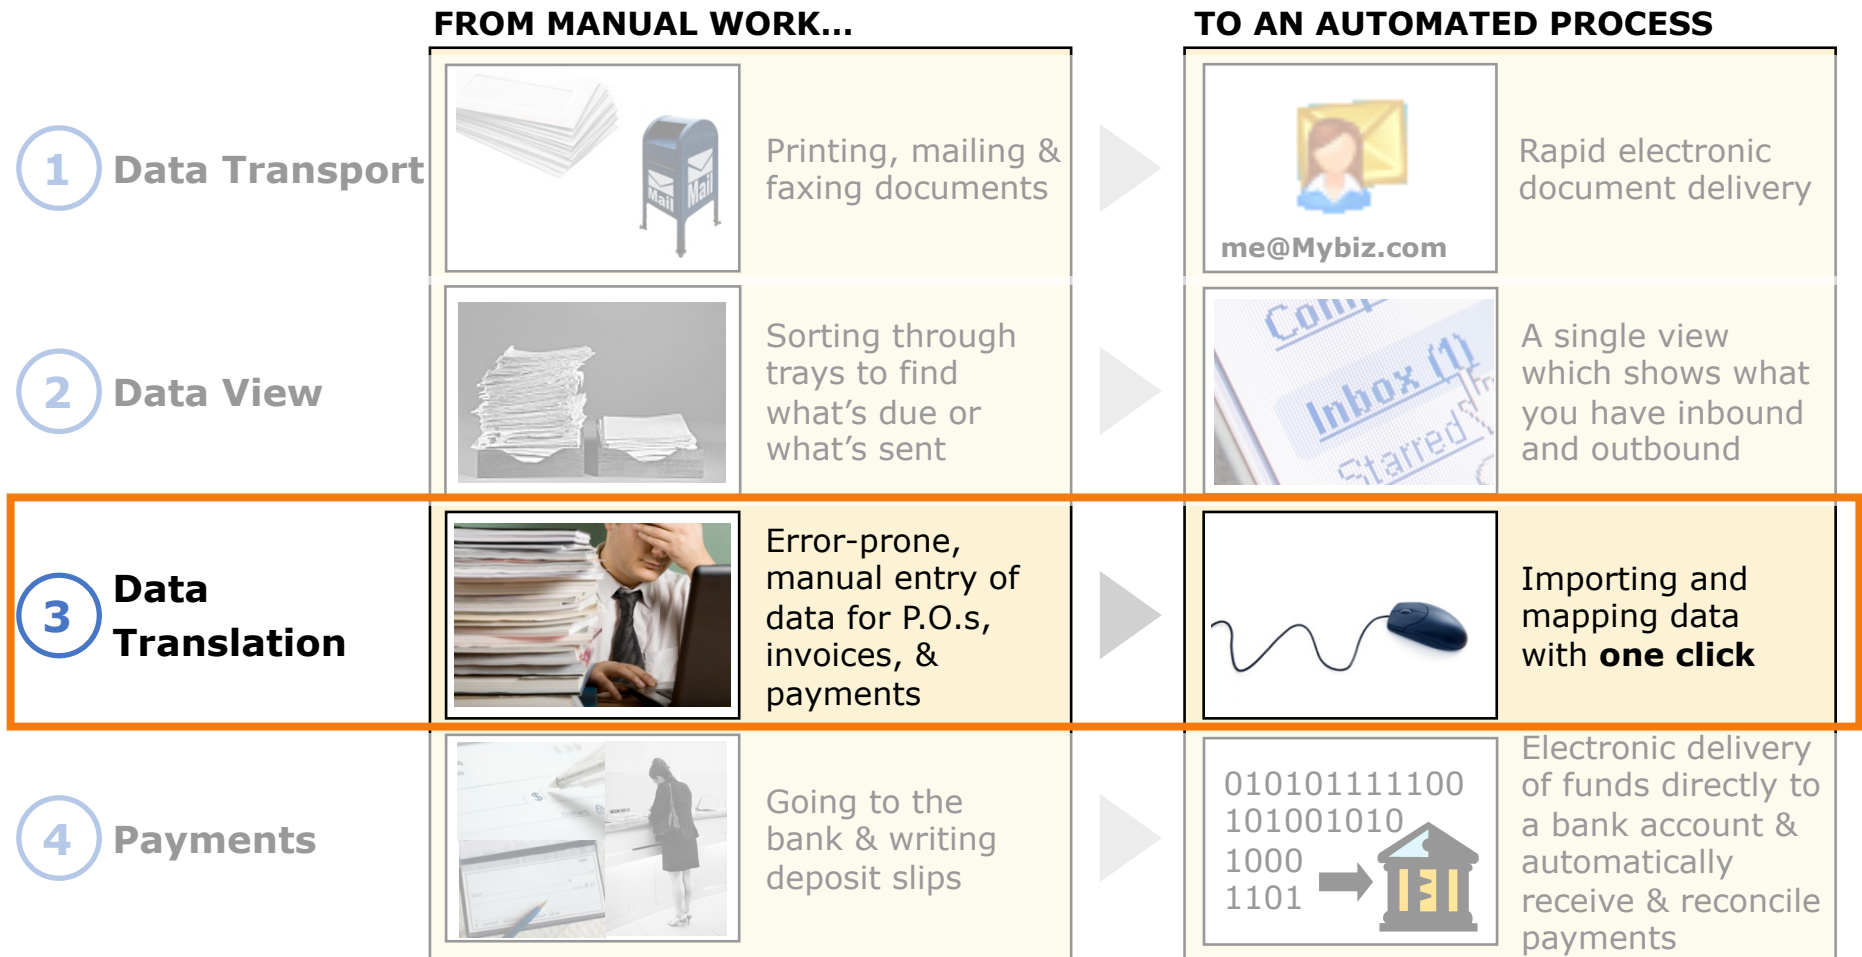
FROM MANUAL WORK...

TO AN AUTOMATED PROCESS

1 Data Transport

Mail Mail

Printing, mailing & faxing documents

me@Mybiz.com

Rapid electronic document delivery

2 Data View

Sorting through trays to find what's due or what's sent

Com Inbox (1) Starred

A single view which shows what you have inbound and outbound

3 Data Translation

Error-prone, manual entry of data for P.O.s, invoices, & payments

Importing and mapping data with **one click**

4 Payments

Going to the bank & writing deposit slips

010101111100
101001010
1000
1101

Electronic delivery of funds directly to a bank account & automatically receive & reconcile payments